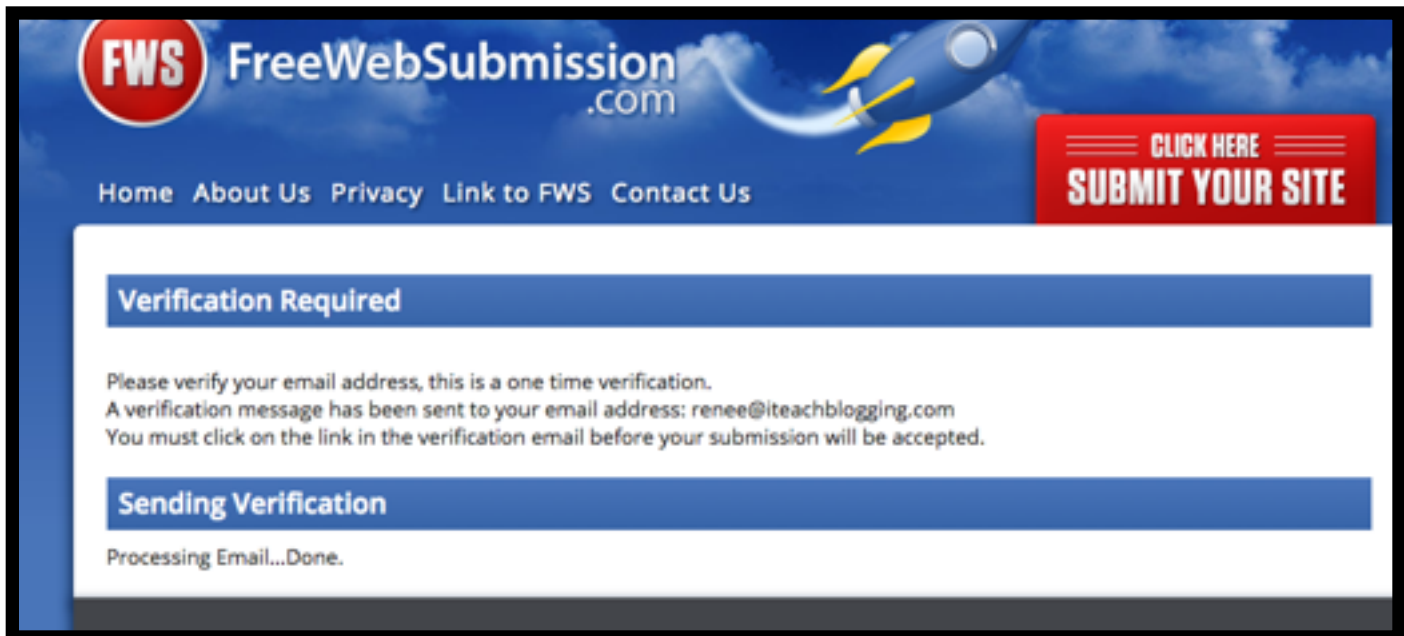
FWS FreeWebSubmission.com

Home About Us Privacy Link to FWS Contact Us

CLICK HERE
SUBMIT YOUR SITE

Verification Required

Please verify your email address, this is a one time verification.
A verification message has been sent to your email address: renee@iteachblogging.com
You must click on the link in the verification email before your submission will be accepted.

Sending Verification

Processing Email...Done.